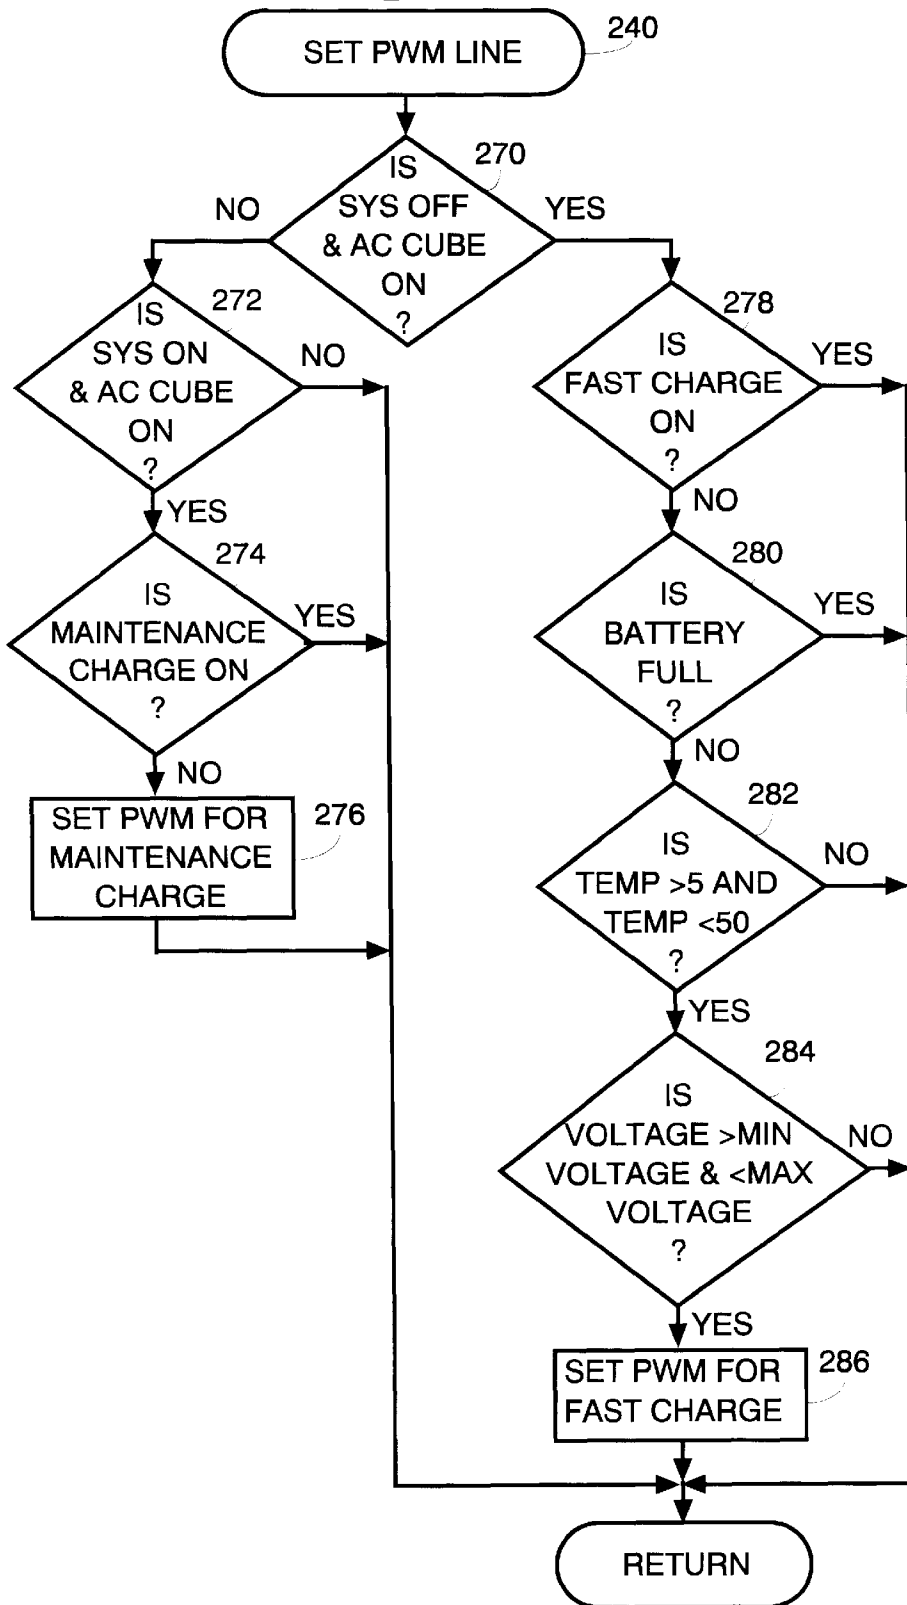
SET PWM LINE
240

IS SYS OFF & AC CUBE ON ?
270
NO
YES

IS SYS ON & AC CUBE ON ?
272
NO
YES

IS MAINTENANCE CHARGE ON ?
274
YES
NO

SET PWM FOR MAINTENANCE CHARGE
276

IS FAST CHARGE ON ?
278
YES
NO

IS BATTERY FULL ?
280
YES
NO

IS TEMP >5 AND TEMP <50 ?
282
NO
YES

IS VOLTAGE >MIN VOLTAGE & <MAX VOLTAGE ?
284
NO
YES

SET PWM FOR FAST CHARGE
286

RETURN